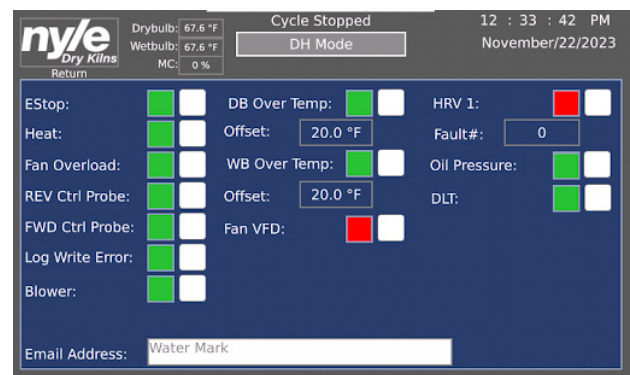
nyle
Dry Kilns
Return

Drybulb: 67.6 °F
Wetbulb: 67.6 °F
MC: 0 %

Cycle Stopped
DH Mode

12 : 33 : 42 PM
November/22/2023

EStop:
Heat:
Fan Overload:
REV Ctrl Probe:
FWD Ctrl Probe:
Log Write Error:
Blower:

DB Over Temp:
Offset: 20.0 °F
WB Over Temp:
Offset: 20.0 °F
Fan VFD:

HRV 1:
Fault#: 0
Oil Pressure:
DLT:

Email Address: Water Mark